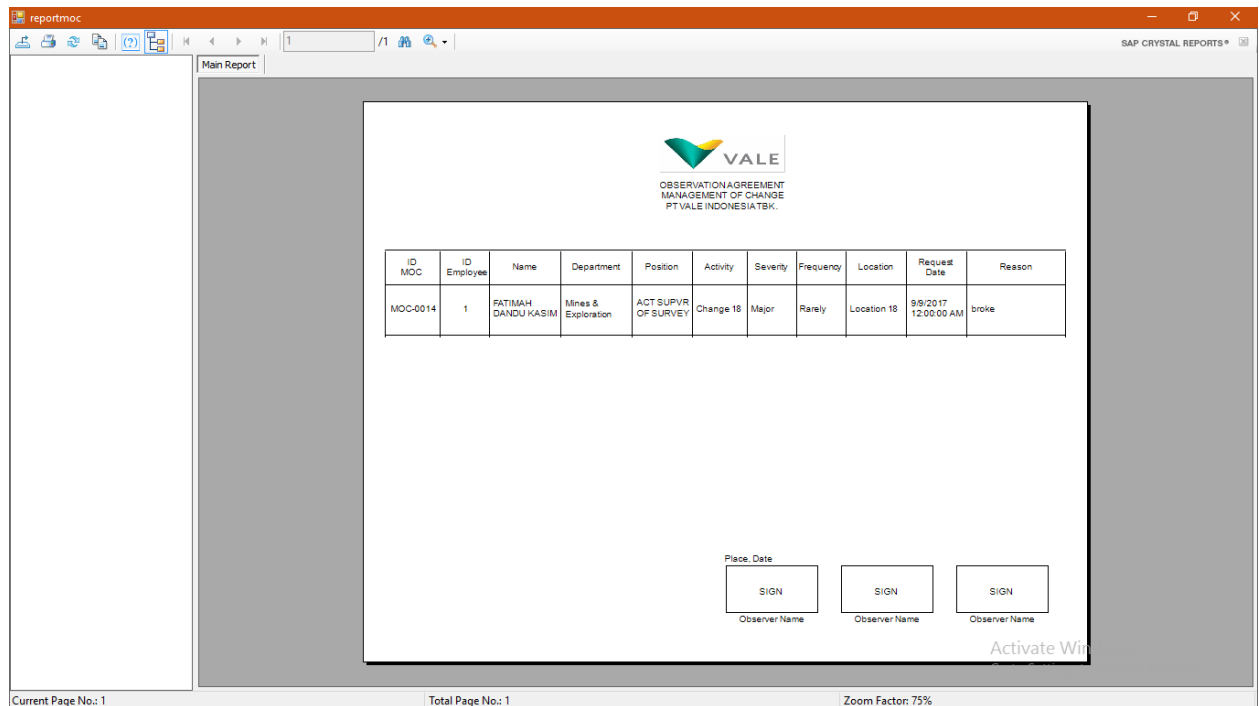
reportmoc

1 /1

SAP CRYSTAL REPORTS®

Main Report

VALE

OBSERVATION AGREEMENT
MANAGEMENT OF CHANGE
PT VALE INDONESIA TBK.

| ID MOC | ID Employee | Name | Department | Position | Activity | Severity | Frequency | Location | Request Date | Reason |
|---|---|---|---|---|---|---|---|---|---|---|
| MOC-0014 | 1 | FATIMAH DANDU KASIM | Mines & Exploration | ACT SUPVR OF SURVEY | Change 18 | Major | Rarely | Location 18 | 9/9/2017 12:00:00 AM | broke |

Place, Date

SIGN
Observer Name

SIGN
Observer Name

SIGN
Observer Name

Activate Wi

Current Page No.: 1
Total Page No.: 1
Zoom Factor: 75%